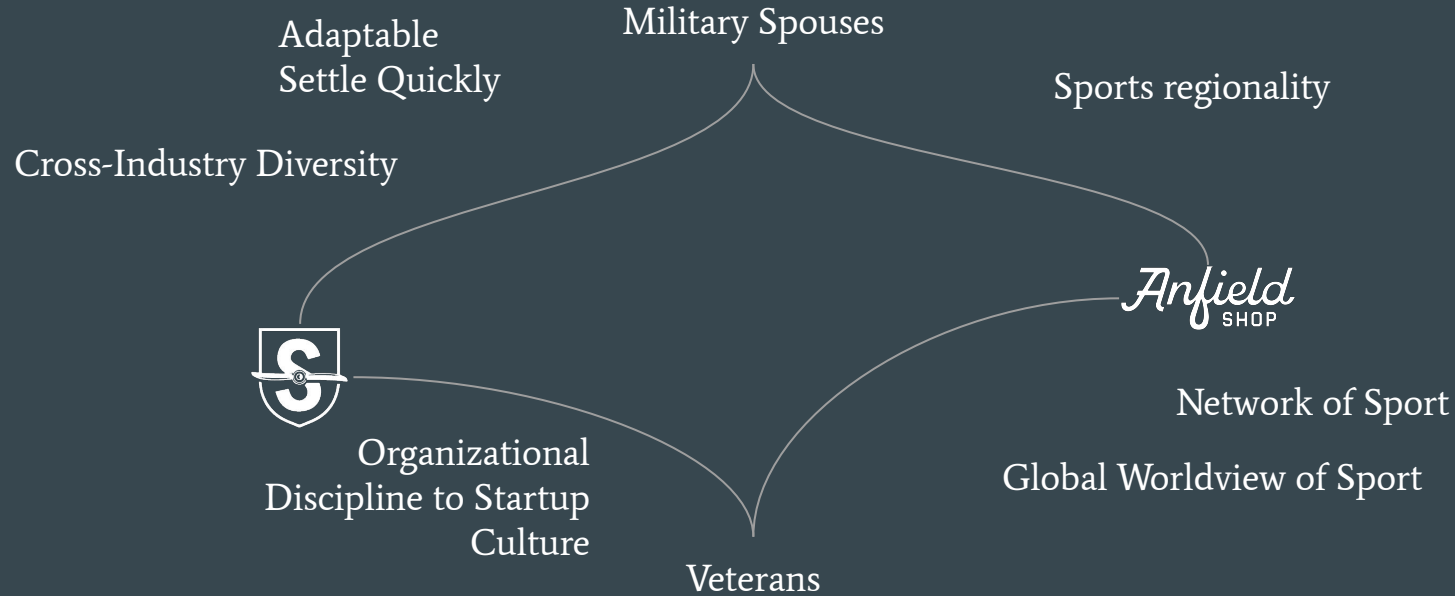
Adaptable
Settle Quickly

Military Spouses

Sports regionality

Cross-Industry Diversity

Anfield
SHOP

Network of Sport

Organizational
Discipline to Startup
Culture

Global Worldview of Sport

Veterans